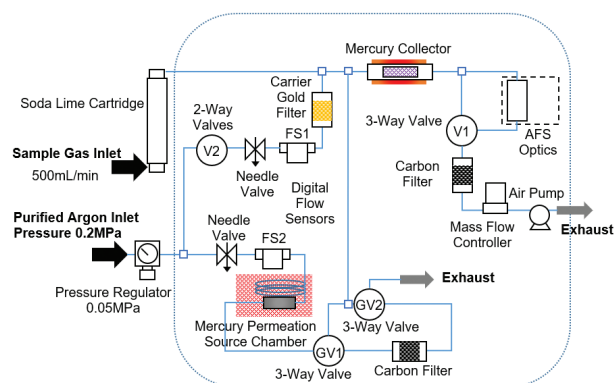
Mercury Collector

Soda Lime Cartridge

Carrier Gold Filter

2-Way Valves

V2

FS1

Needle Valve

Digital Flow Sensors

3-Way Valve

V1

AFS Optics

Carbon Filter

Air Pump

Mass Flow Controller

Exhaust

Sample Gas Inlet

500mL/min

Purified Argon Inlet Pressure 0.2MPa

Needle Valve

FS2

Pressure Regulator 0.05MPa

Exhaust

GV2

3-Way Valve

Mercury Permeation Source Chamber

GV1

3-Way Valve

Carbon Filter